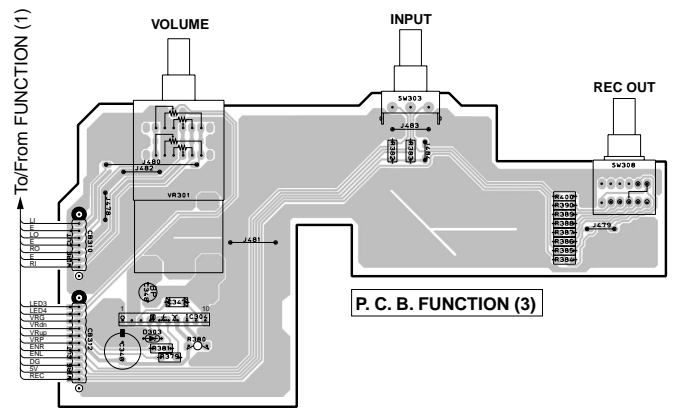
To/From FUNCTION (1)

VOLUME

INPUT

REC OUT

SW303

SW308

J483

J480

J482

VR301

J478

J481

J479

CB310

LI
LO
E
RO
E
RI

CB312

LED3
LED4
VRG
VRdn
VRup
VRP
ENR
ENL
DG
5V
REC

D303

R380

R381

R379

R400
R390
R389
R388
R387
R386
R385
R384

P. C. B. FUNCTION (3)